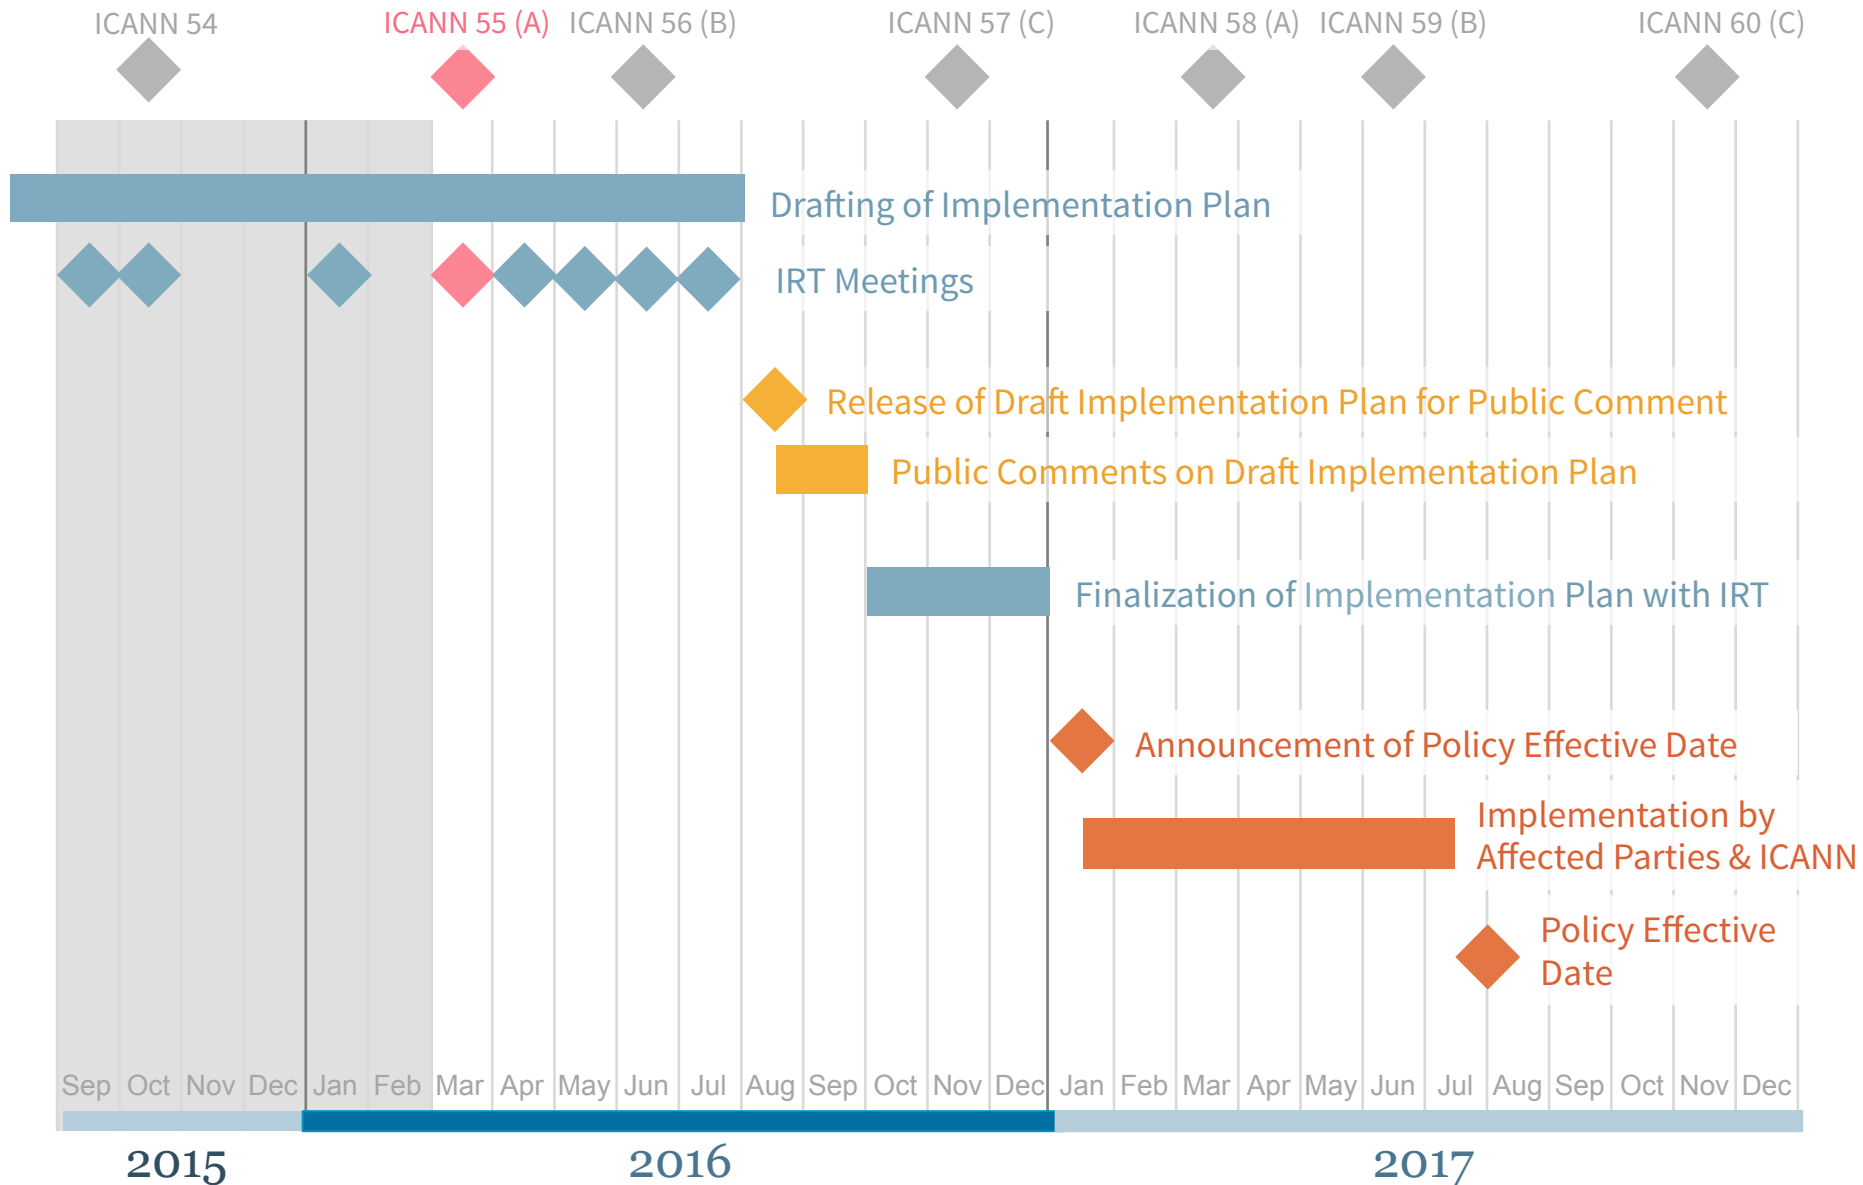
ICANN 54 ICANN 55 (A) ICANN 56 (B) ICANN 57 (C) ICANN 58 (A) ICANN 59 (B) ICANN 60 (C)

Drafting of Implementation Plan

IRT Meetings

Release of Draft Implementation Plan for Public Comment

Public Comments on Draft Implementation Plan

Finalization of Implementation Plan with IRT

Announcement of Policy Effective Date

Implementation by Affected Parties & ICANN

Policy Effective Date

Sep Oct Nov Dec Jan Feb Mar Apr May Jun Jul Aug Sep Oct Nov Dec Jan Feb Mar Apr May Jun Jul Aug Sep Oct Nov Dec

2015 2016 2017